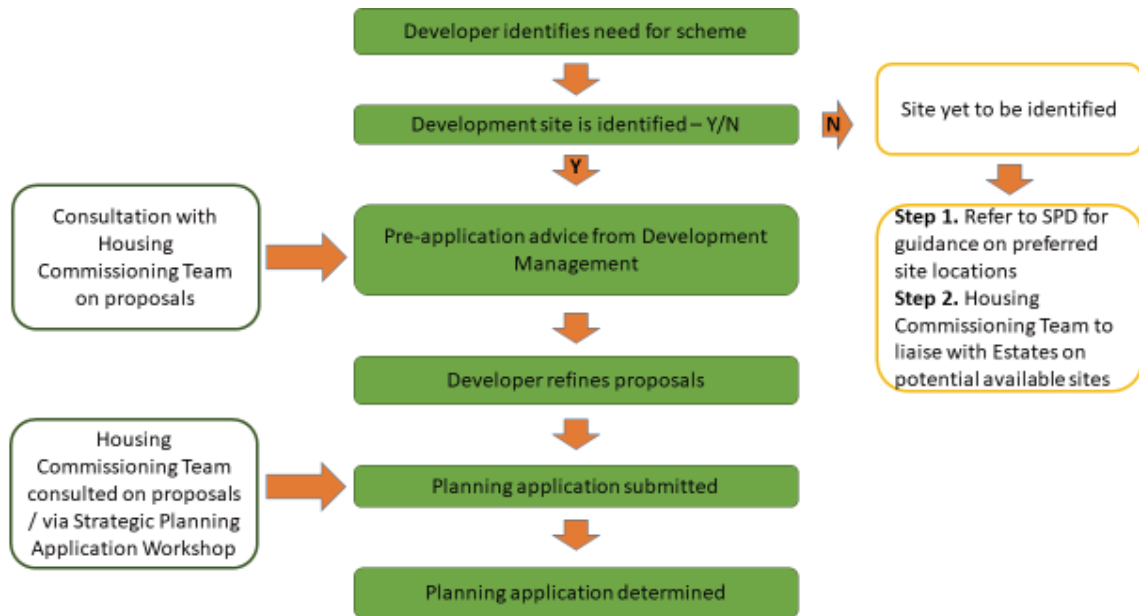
Developer identifies need for scheme

Development site is identified – Y/N

N

Site yet to be identified

Y

Consultation with Housing Commissioning Team on proposals

Pre-application advice from Development Management

**Step 1.** Refer to SPD for guidance on preferred site locations
**Step 2.** Housing Commissioning Team to liaise with Estates on potential available sites

Developer refines proposals

Housing Commissioning Team consulted on proposals / via Strategic Planning Application Workshop

Planning application submitted

Planning application determined